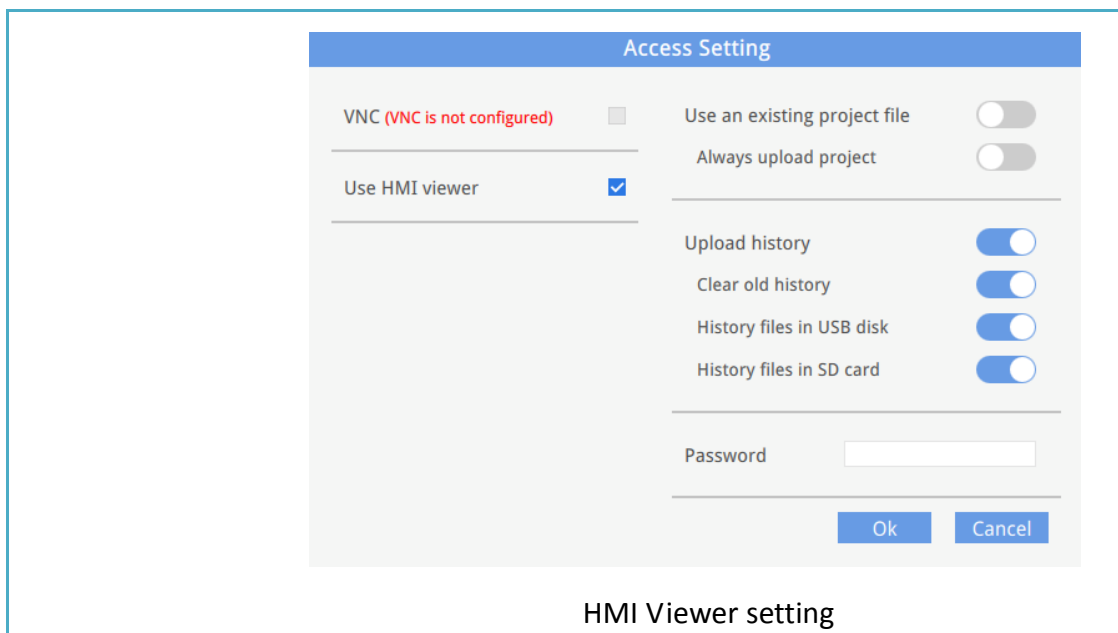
Access Setting

VNC (VNC is not configured)

Use HMI viewer

Use an existing project file

Always upload project

Upload history

Clear old history

History files in USB disk

History files in SD card

Password

Ok

Cancel

HMI Viewer setting